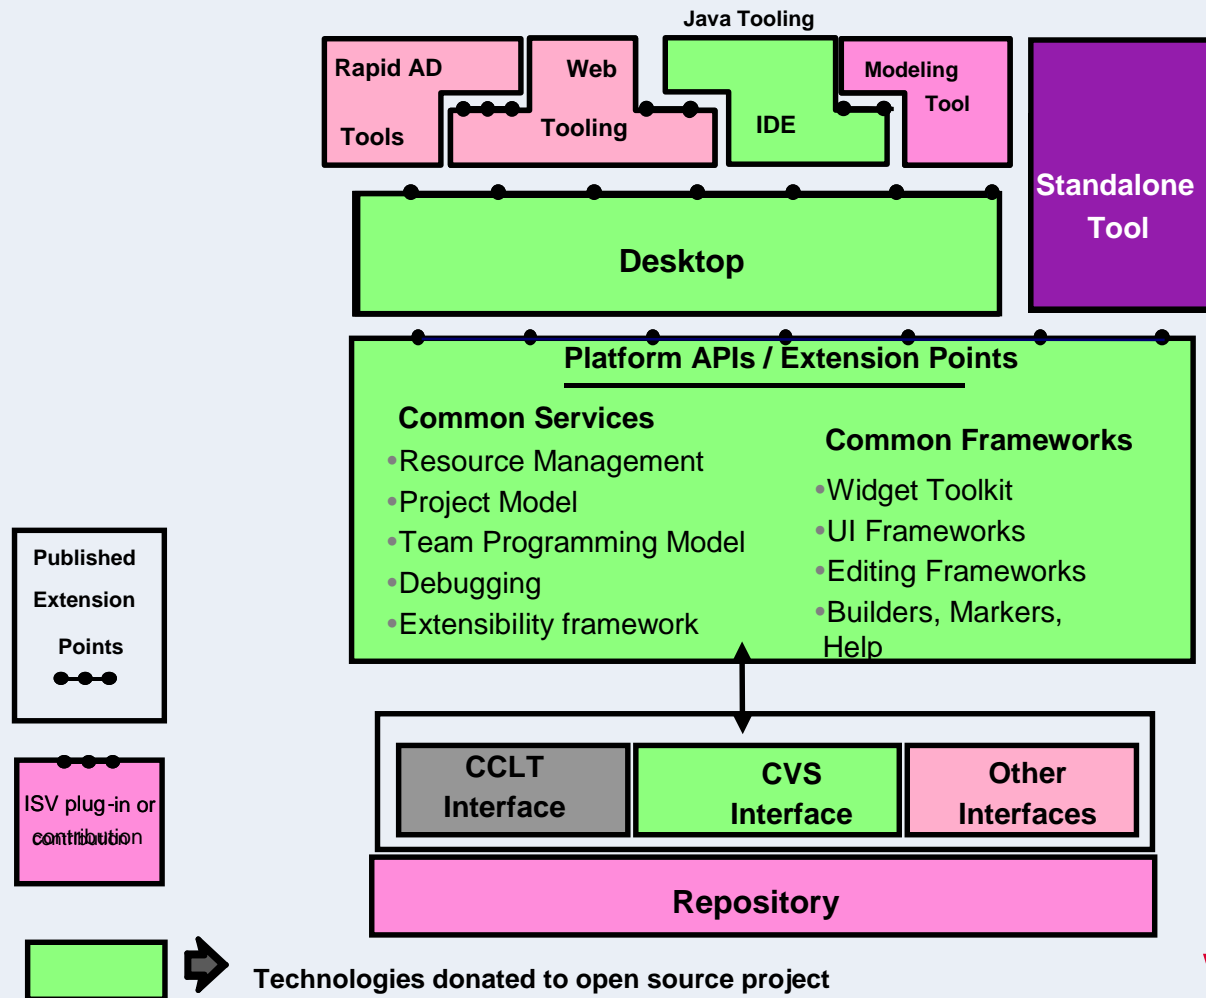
Java Tooling

Rapid AD Tools

Web Tooling

IDE

Modeling Tool

Standalone Tool

Desktop

Platform APIs / Extension Points

Common Services
•Resource Management
•Project Model
•Team Programming Model
•Debugging
•Extensibility framework

Common Frameworks
•Widget Toolkit
•UI Frameworks
•Editing Frameworks
•Builders, Markers, Help

Published Extension Points

ISV plug-in or contribution

CCLT Interface

CVS Interface

Other Interfaces

Repository

Technologies donated to open source project